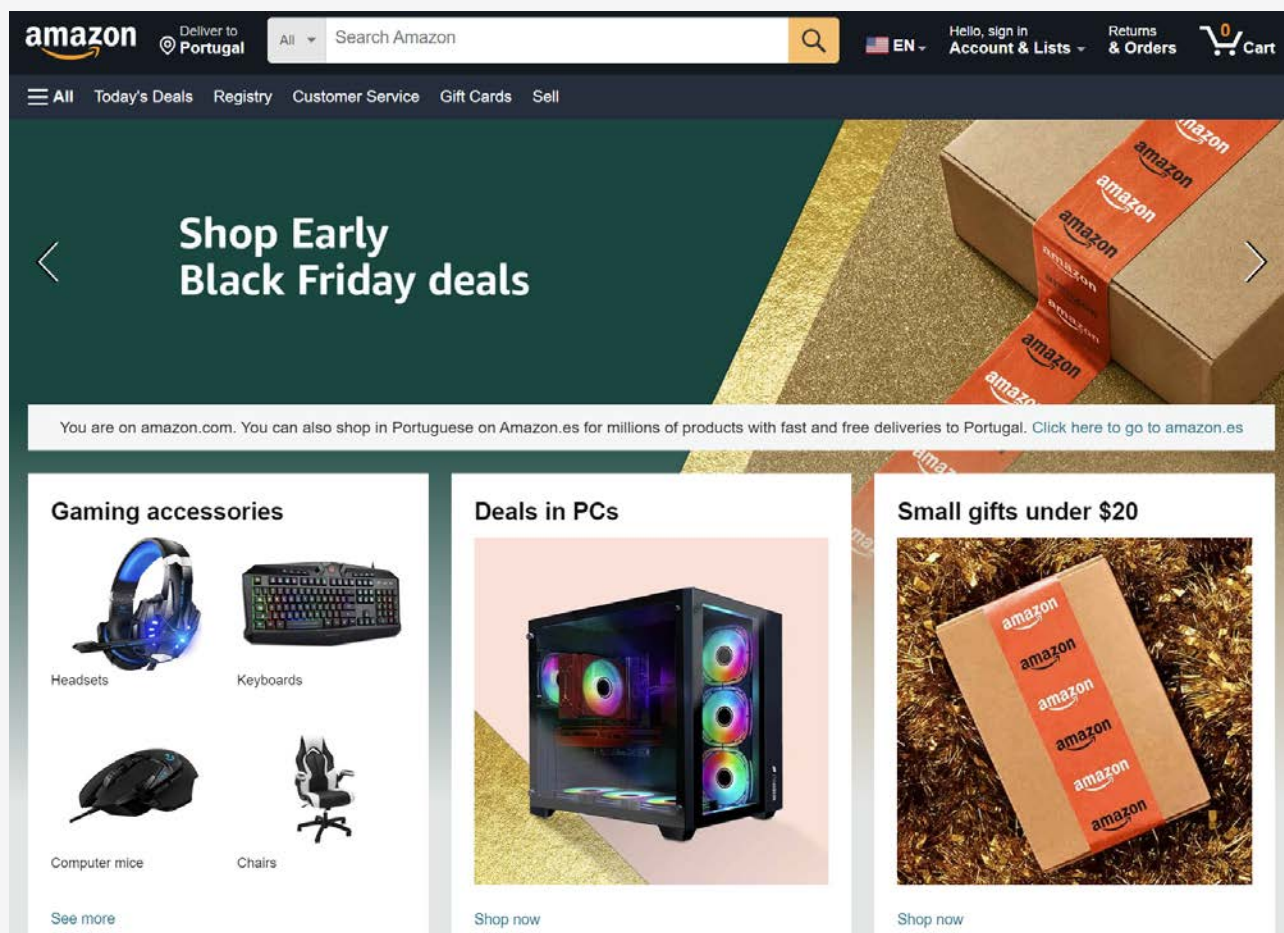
amazon

Deliver to
Portugal

All
Search Amazon

EN

Hello, sign in
Account & Lists

Returns
& Orders

0
Cart

All Today's Deals Registry Customer Service Gift Cards Sell

Shop Early
Black Friday deals

You are on amazon.com. You can also shop in Portuguese on Amazon.es for millions of products with fast and free deliveries to Portugal. Click here to go to amazon.es

Gaming accessories

Headsets

Keyboards

Computer mice

Chairs

See more

Deals in PCs

Shop now

Small gifts under $20

Shop now